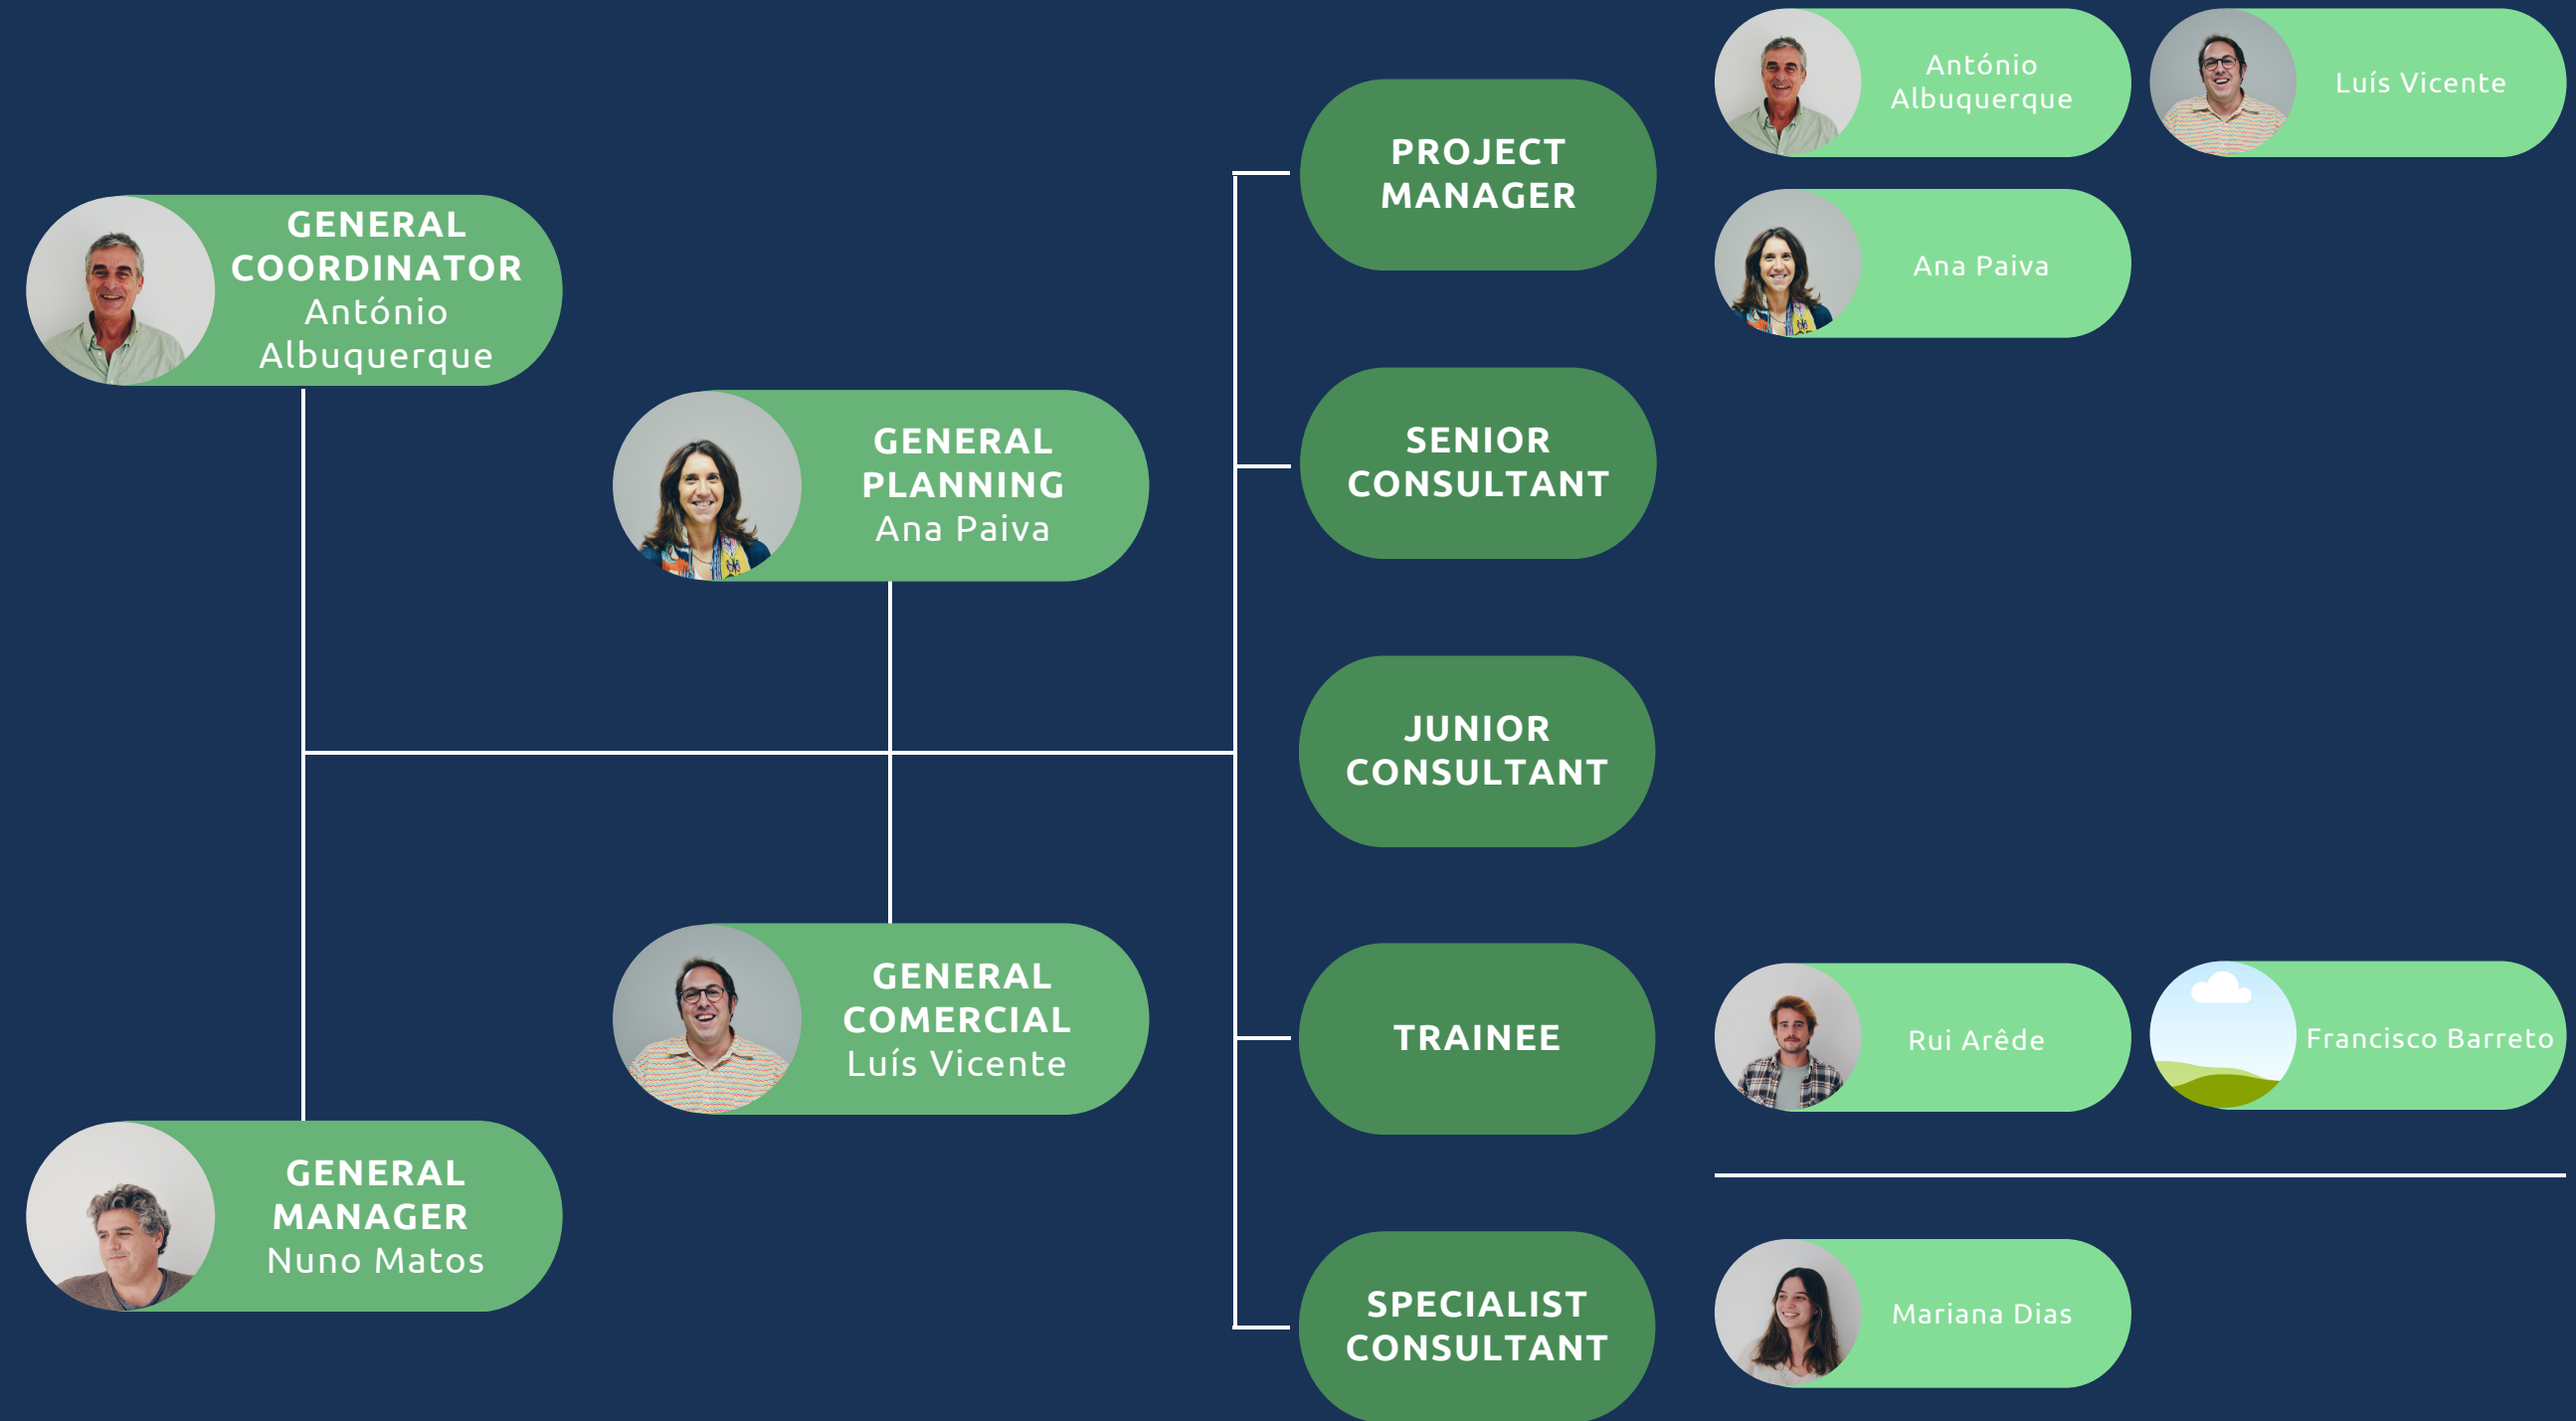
GENERAL COORDINATOR
António Albuquerque

GENERAL PLANNING
Ana Paiva

GENERAL COMERCIAL
Luís Vicente

GENERAL MANAGER
Nuno Matos

PROJECT MANAGER

António Albuquerque

Luís Vicente

Ana Paiva

SENIOR CONSULTANT

JUNIOR CONSULTANT

TRAINEE

Rui Arêde

Francisco Barreto

SPECIALIST CONSULTANT

Mariana Dias